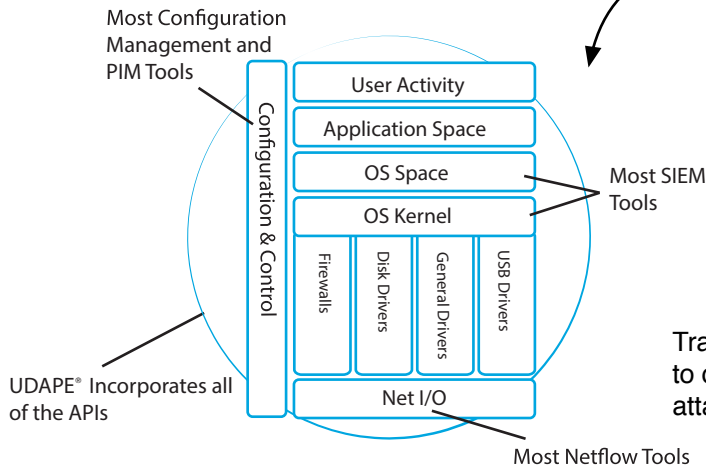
Most Configuration Management and PIM Tools

Configuration & Control

User Activity

Application Space

OS Space

OS Kernel

Firewalls

Disk Drivers

General Drivers

USB Drivers

Net I/O

Most SIEM Tools

UDAPE® Incorporates all of the APIs

Most Netflow Tools

Tra
to c
atta